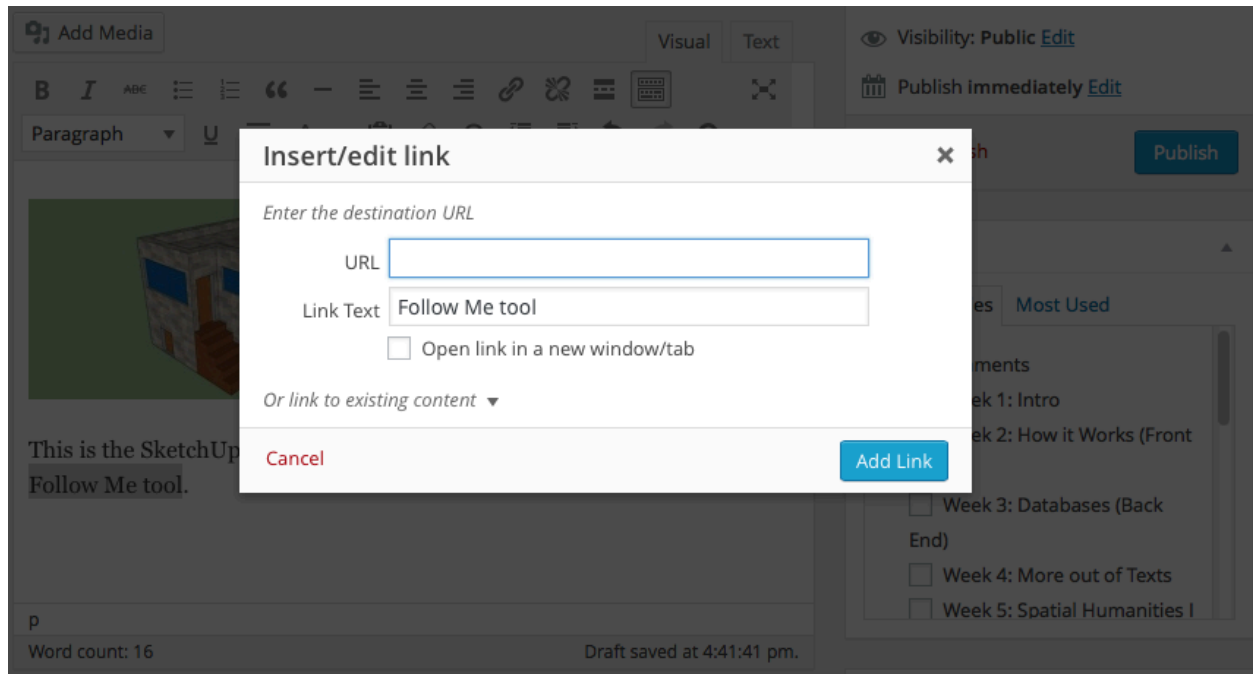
Add Media

Visual Text

Paragraph

Visibility: Public Edit

Publish immediately Edit

sh

Publish

Insert/edit link

×

Enter the destination URL

URL

Link Text Follow Me tool

Open link in a new window/tab

Or link to existing content ▼

Cancel

Add Link

This is the SketchUp

Follow Me tool.

es Most Used

ments

ek 1: Intro

ek 2: How it Works (Front

Week 3: Databases (Back End)

Week 4: More out of Texts

Week 5: Spatial Humanities I

p

Word count: 16

Draft saved at 4:41:41 pm.